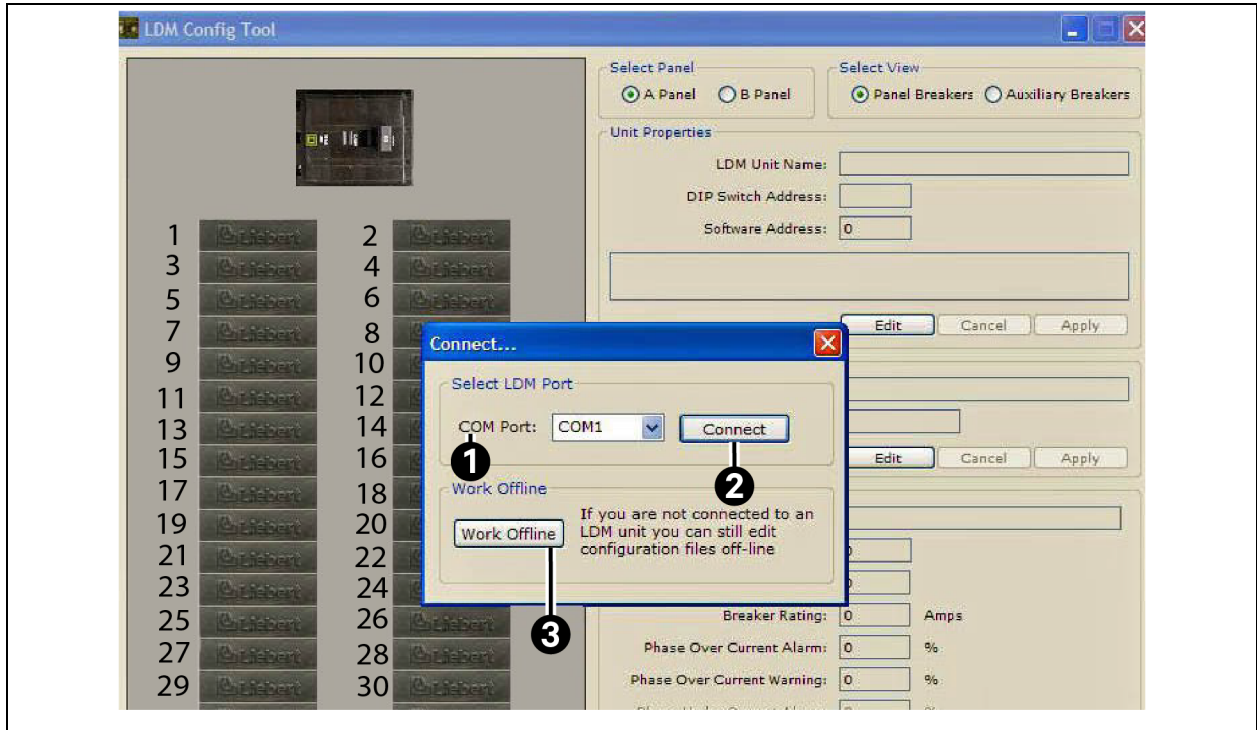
LDM Config Tool

Select Panel
A Panel B Panel

Select View
Panel Breakers Auxiliary Breakers

Unit Properties
LDM Unit Name:
DIP Switch Address:
Software Address: 0

Edit Cancel Apply

Edit Cancel Apply

Breaker Rating: 0 Amps
Phase Over Current Alarm: 0 %
Phase Over Current Warning: 0 %
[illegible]

1 Liebert 2 Liebert
3 Liebert 4 Liebert
5 Liebert 6 Liebert
7 Liebert 8
9 Liebert 10
11 Liebert 12
13 Liebert 14
15 Liebert 16
17 Liebert 18
19 Liebert 20
21 Liebert 22
23 Liebert 24
25 Liebert 26 Liebert
27 Liebert 28 Liebert
29 Liebert 30 Liebert

Connect...
Select LDM Port
COM Port: COM1 Connect
1
2
Work Offline
Work Offline
If you are not connected to an LDM unit you can still edit configuration files off-line
3